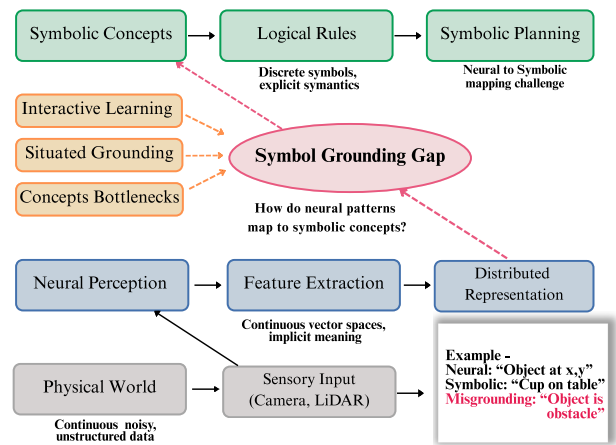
Symbolic Concepts

Logical Rules

Symbolic Planning

Discrete symbols, explicit symantics

Neural to Symbolic mapping challenge

Interactive Learning

Situated Grounding

Concepts Bottlenecks

Symbol Grounding Gap

How do neural patterns map to symbolic concepts?

Neural Perception

Feature Extraction

Distributed Representation

Continuous vector spaces, implicit meaning

Example -
Neural: “Object at x,y”
Symbolic: “Cup on table”
Misgrounding: “Object is obstacle”

Physical World

Sensory Input (Camera, LiDAR)

Continuous noisy, unstructured data